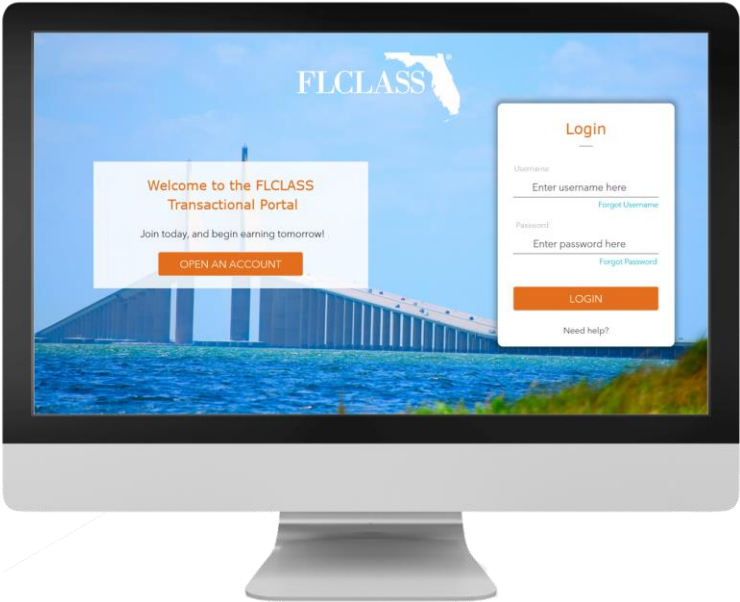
FLCLASS

Welcome to the FLCLASS Transactional Portal

Join today, and begin earning tomorrow!

OPEN AN ACCOUNT

Login

Username

Enter username here

Forgot Username

Password

Enter password here

Forgot Password

LOGIN

Need help?